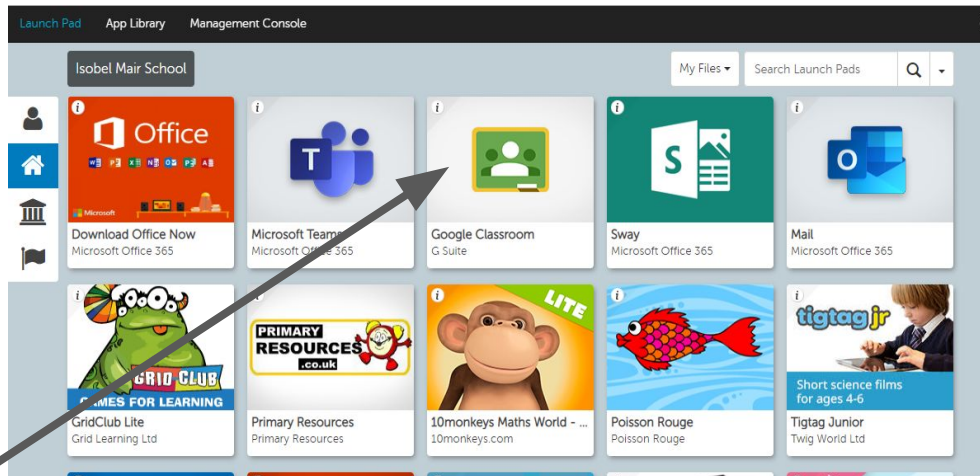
Launch Pad App Library Management Console

Isobel Mair School

My Files ▾ Search Launch Pads

Office

Microsoft

Download Office Now
Microsoft Office 365

Microsoft Teams
Microsoft Office 365

Google Classroom
G Suite

Sway
Microsoft Office 365

Mail
Microsoft Office 365

GRID CLUB
GAMES FOR LEARNING

GridClub Lite
Grid Learning Ltd

PRIMARY RESOURCES .co.uk

Primary Resources
Primary Resources

LITE

10monkeys Maths World - ...
10monkeys.com

Poisson Rouge
Poisson Rouge

tigtag jr
Short science films for ages 4-6

Tigtag Junior
Twig World Ltd